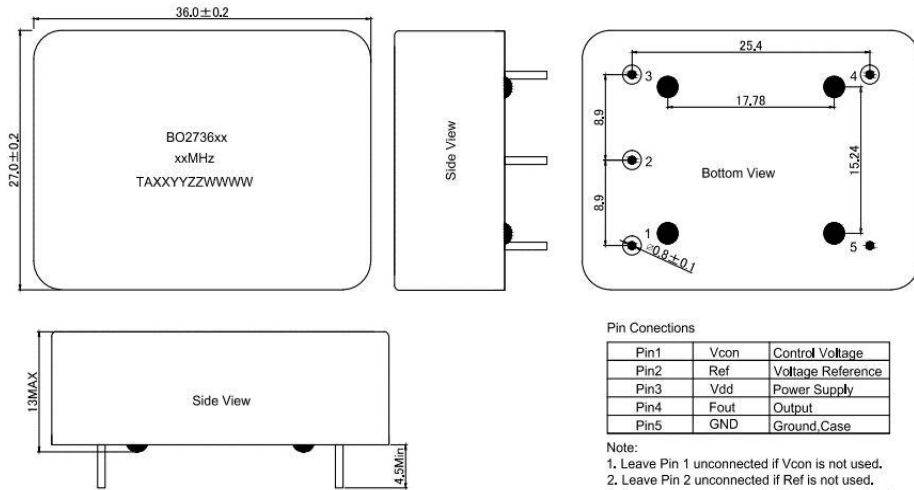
36.0±0.2

27.0±0.2

BO2736xx
xxMHz
TAXXYYZZWWWW

Side View

25.4

3

4

17.78

8.9

2

Bottom View

15.24

8.9

1

5

∅0.8±0.1

13MAX

Side View

4.5Min

Pin Conections

| Pin1 | Vcon | Control Voltage |
|---|---|---|
| Pin2 | Ref | Voltage Reference |
| Pin3 | Vdd | Power Supply |
| Pin4 | Fout | Output |
| Pin5 | GND | Ground,Case |

Note:
1. Leave Pin 1 unconnected if Vcon is not used.
2. Leave Pin 2 unconnected if Ref is not used.